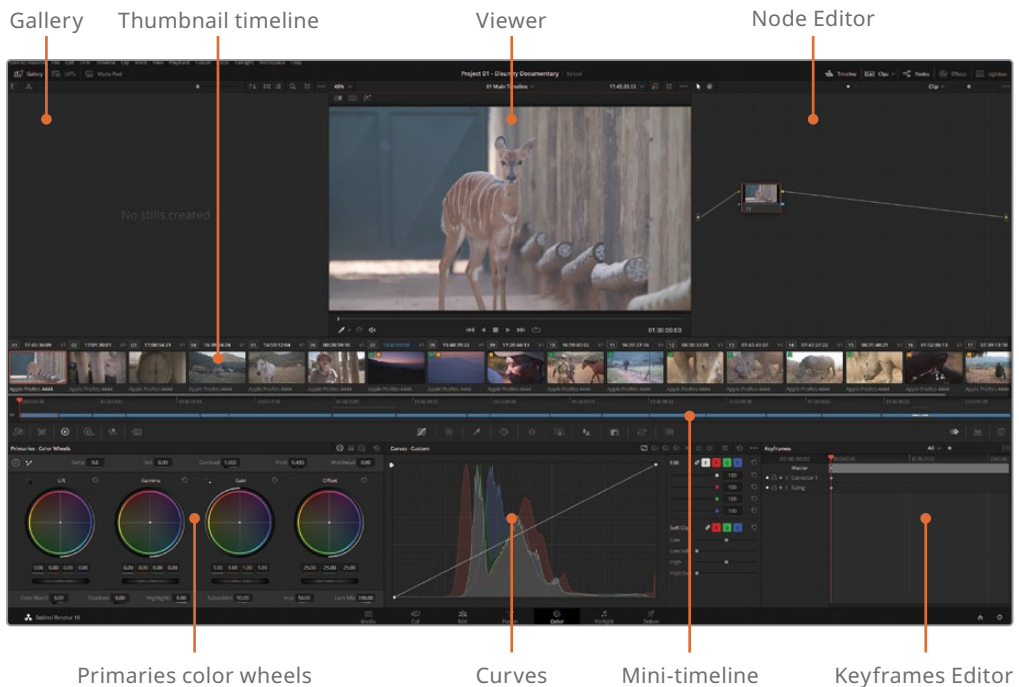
Gallery
Thumbnail timeline
Viewer
Node Editor

Project 01 - Diversity Documentary
01 Main Timeline
No stills created
01:00:00:03

Primaries - Color Wheels
Lift
Gamma
Gain
Offset
Curves - Custom
Keyframes
Master
Corrector 1
Sizing

Media
Cut
Edit
Fusion
Color
Fairlight
Deliver
DaVinci Resolve 15

Primaries color wheels
Curves
Mini-timeline
Keyframes Editor